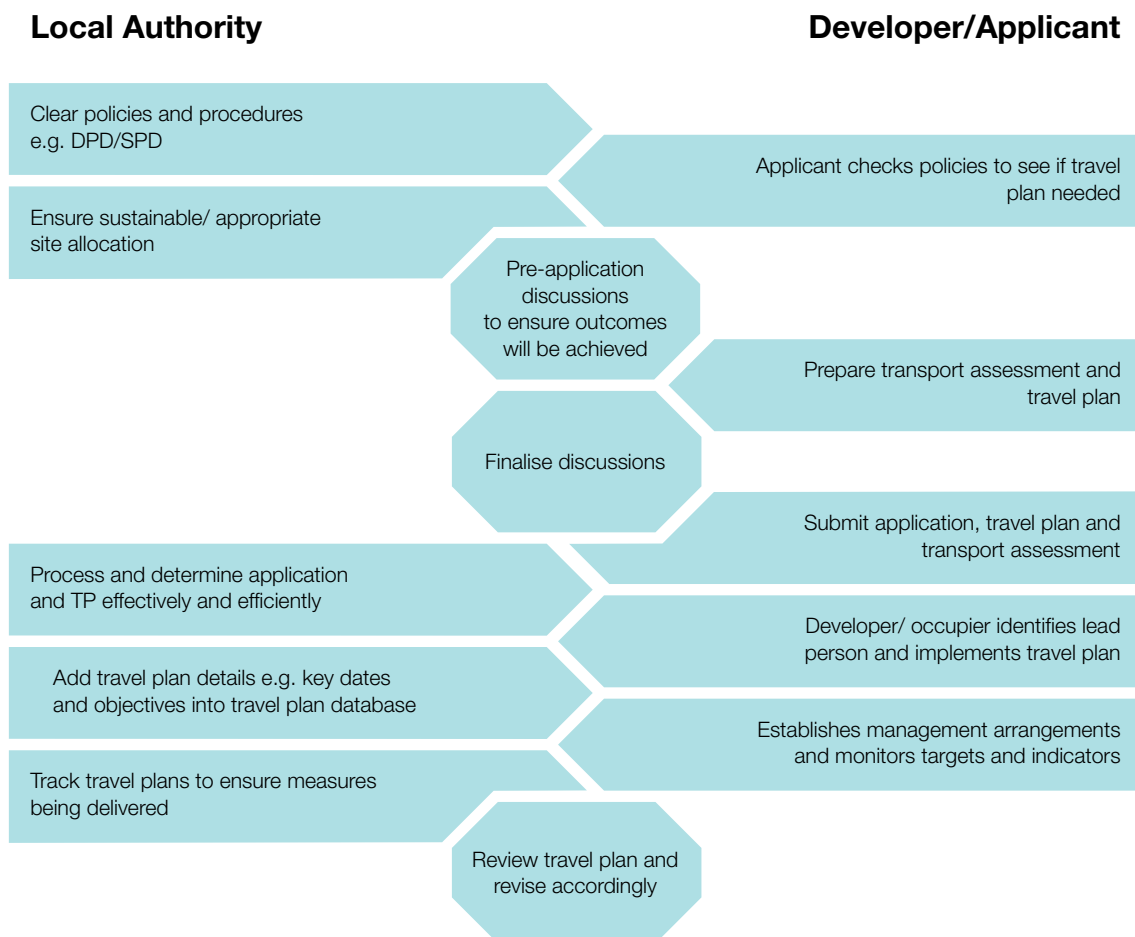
Local Authority

Developer/Applicant

Clear policies and procedures e.g. DPD/SPD

Applicant checks policies to see if travel plan needed

Ensure sustainable/ appropriate site allocation

Pre-application discussions to ensure outcomes will be achieved

Prepare transport assessment and travel plan

Finalise discussions

Submit application, travel plan and transport assessment

Process and determine application and TP effectively and efficiently

Developer/ occupier identifies lead person and implements travel plan

Add travel plan details e.g. key dates and objectives into travel plan database

Establishes management arrangements and monitors targets and indicators

Track travel plans to ensure measures being delivered

Review travel plan and revise accordingly